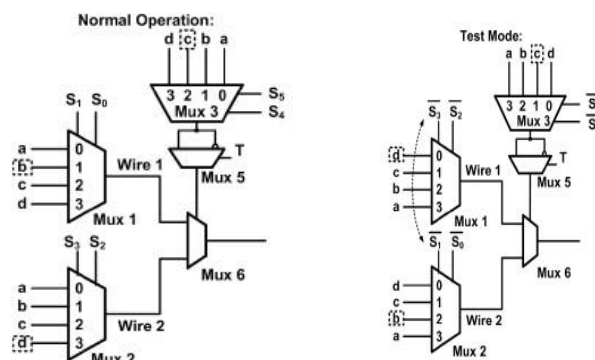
Normal Operation:

d c b a
3 2 1 0
Mux 3
$S_5$
$S_4$
T
Mux 5
$S_1$ $S_0$
a 0
b 1
c 2
d 3
Mux 1
Wire 1
Mux 6
$S_3$ $S_2$
a 0
b 1
c 2
d 3
Wire 2
Mux 2

Test Mode:

a b c d
3 2 1 0
Mux 3
$\overline{S}$
$\overline{S}$
T
Mux 5
$\overline{S_3}$ $\overline{S_2}$
d 0
c 1
b 2
a 3
Mux 1
Wire 1
Mux 6
$\overline{S_1}$ $\overline{S_0}$
d 0
c 1
b 2
a 3
Wire 2
Mux 2